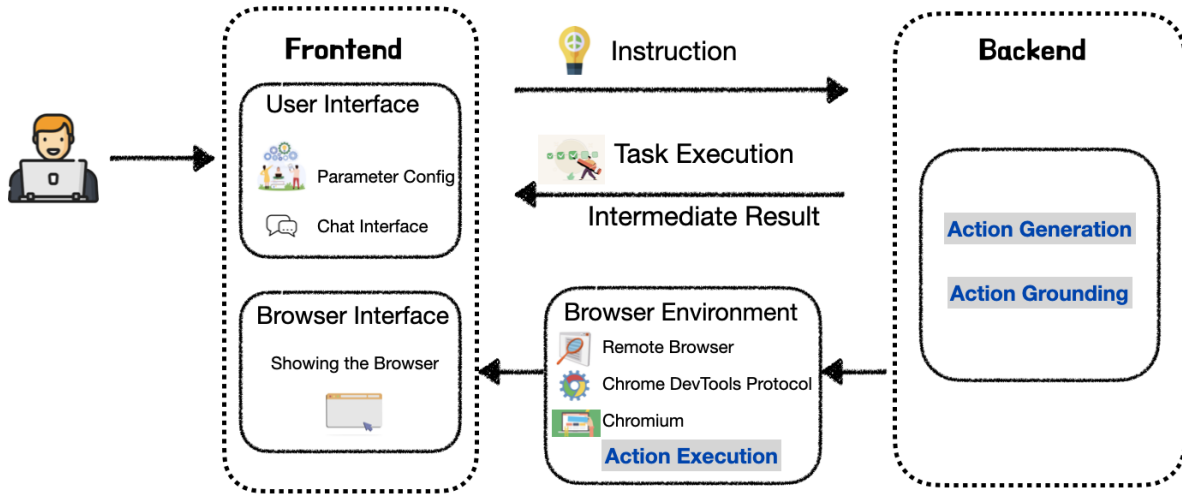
Frontend

User Interface

Parameter Config

Chat Interface

Browser Interface

Showing the Browser

Instruction

Task Execution

Intermediate Result

Backend

Action Generation

Action Grounding

Browser Environment

Remote Browser

Chrome DevTools Protocol

Chromium

Action Execution